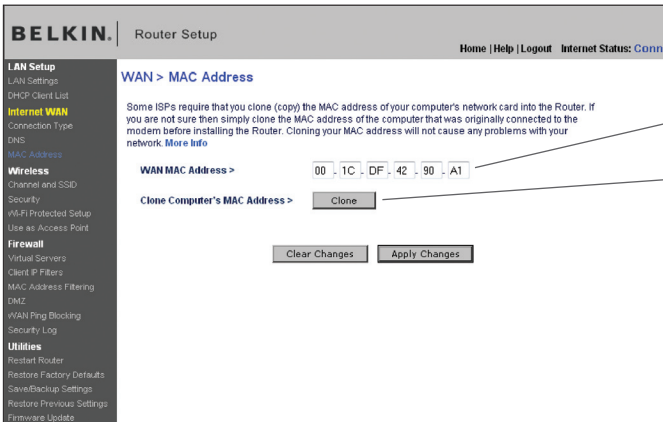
BELKIN. Router Setup

Home | Help | Logout Internet Status: Conn

LAN Setup
LAN Settings
DHCP Client List
Internet WAN
Connection Type
DNS
MAC Address
Wireless
Channel and SSID
Security
Wi-Fi Protected Setup
Use as Access Point
Firewall
Virtual Servers
Client IP Filters
MAC Address Filtering
DMZ
WAN Ping Blocking
Security Log
Utilities
Restart Router
Restore Factory Defaults
Save/Backup Settings
Restore Previous Settings
Firmware Update

WAN > MAC Address

Some ISPs require that you clone (copy) the MAC address of your computer's network card into the Router. If you are not sure then simply clone the MAC address of the computer that was originally connected to the modem before installing the Router. Cloning your MAC address will not cause any problems with your network. More Info

WAN MAC Address > 00 . 1C . DF . 42 . 90 . A1

Clone Computer's MAC Address > Clone

Clear Changes Apply Changes